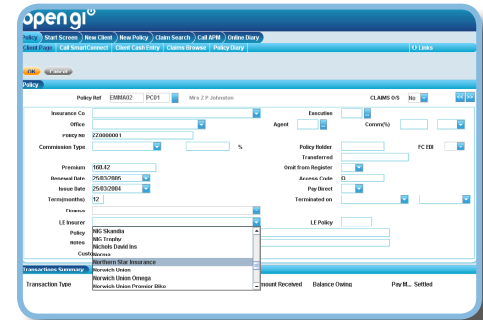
open gi

Policy | Start Screen | New Client | New Policy | Claim Search | Call APM | Online Diary
Client Page | Call SmartConnect | Client Cash Entry | Claims Browse | Policy Diary | Links

OK | Cancel

Policy

Policy Ref EMMA02 PC01 Mrs Z P Johnston CLAIMS O/S No

Insurance Co
Office
Policy No 22000000001
Commission Type %
Premium 168.42
Renewal Date 25/03/2005
Issue Date 25/03/2004
Term(months) 12
Finance
LE Insurer
Policy
Notes
Custo

Execution
Agent Comm(%)
Policy Holder FC EDI
Transferred
Omit from Register
Access Code D
Pay Direct
Terminated on
LE Policy

NIG Skandia
NIG Trophy
Nicholls David Ins
Norwich
Northern Star Insurance
Norwich Union
Norwich Union Omega
Norwich Union Premier Bike

Transactions Summary
Transaction Type Amount Received Balance Owing Pay M... Settled